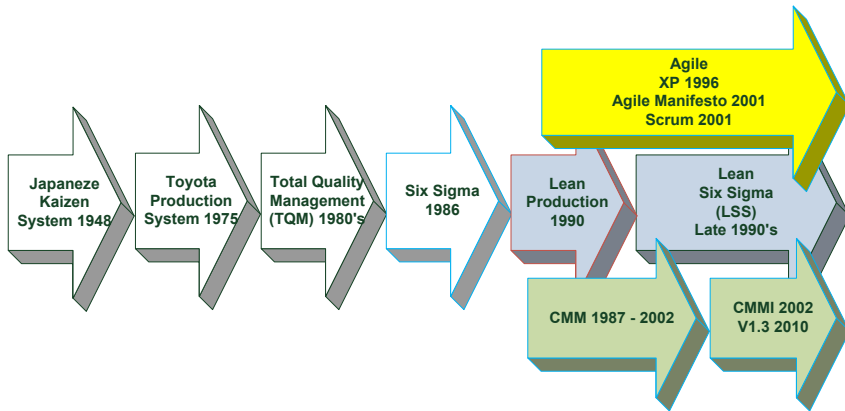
Japaneze Kaizen System 1948

Toyota Production System 1975

Total Quality Management (TQM) 1980's

Six Sigma 1986

Lean Production 1990

Agile
XP 1996
Agile Manifesto 2001
Scrum 2001

Lean Six Sigma (LSS) Late 1990's

CMM 1987 - 2002

CMMI 2002 V1.3 2010